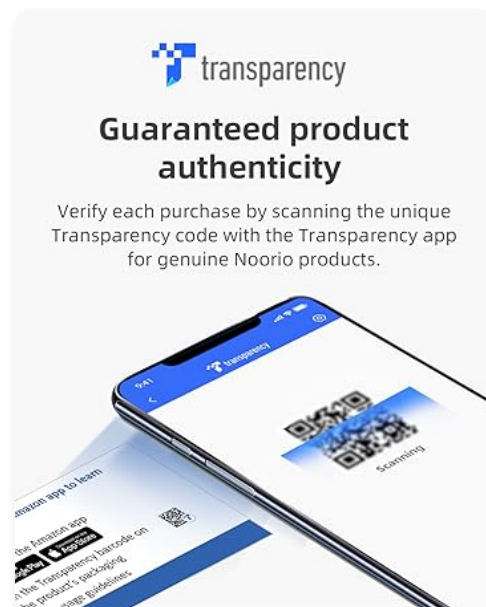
transparency

Guaranteed product authenticity

Verify each purchase by scanning the unique Transparency code with the Transparency app for genuine Noorio products.

9:41

transparency

Scanning

Amazon app to learn

the Amazon app

Google Play

App Store

n the Transparency barcode on

he product's packaging

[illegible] guidelines